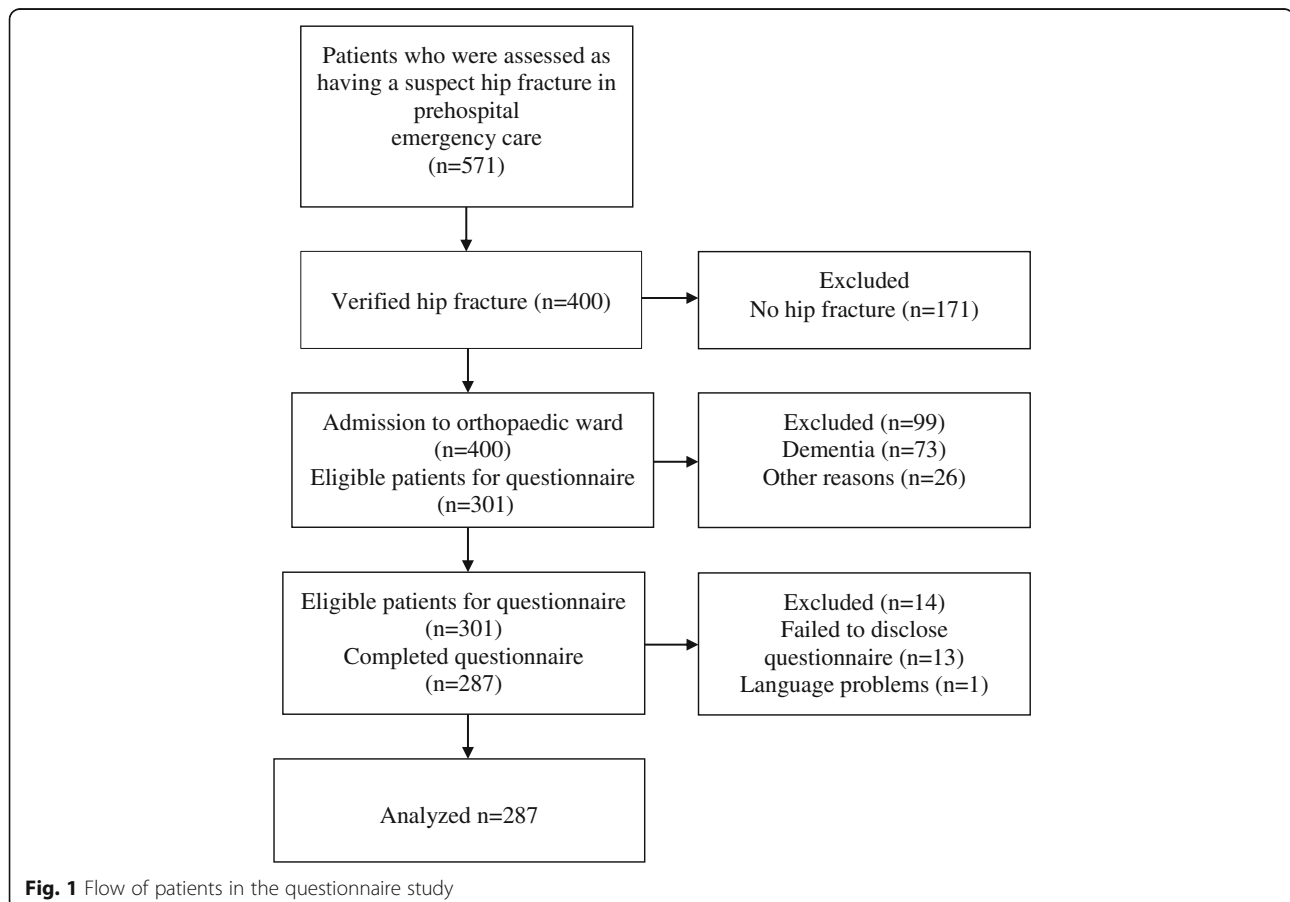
Patients who were assessed as having a suspect hip fracture in prehospital emergency care (n=571)

Verified hip fracture (n=400)

Excluded
No hip fracture (n=171)

Admission to orthopaedic ward (n=400)
Eligible patients for questionnaire (n=301)

Excluded (n=99)
Dementia (n=73)
Other reasons (n=26)

Eligible patients for questionnaire (n=301)
Completed questionnaire (n=287)

Excluded (n=14)
Failed to disclose questionnaire (n=13)
Language problems (n=1)

Analyzed n=287

**Fig. 1** Flow of patients in the questionnaire study